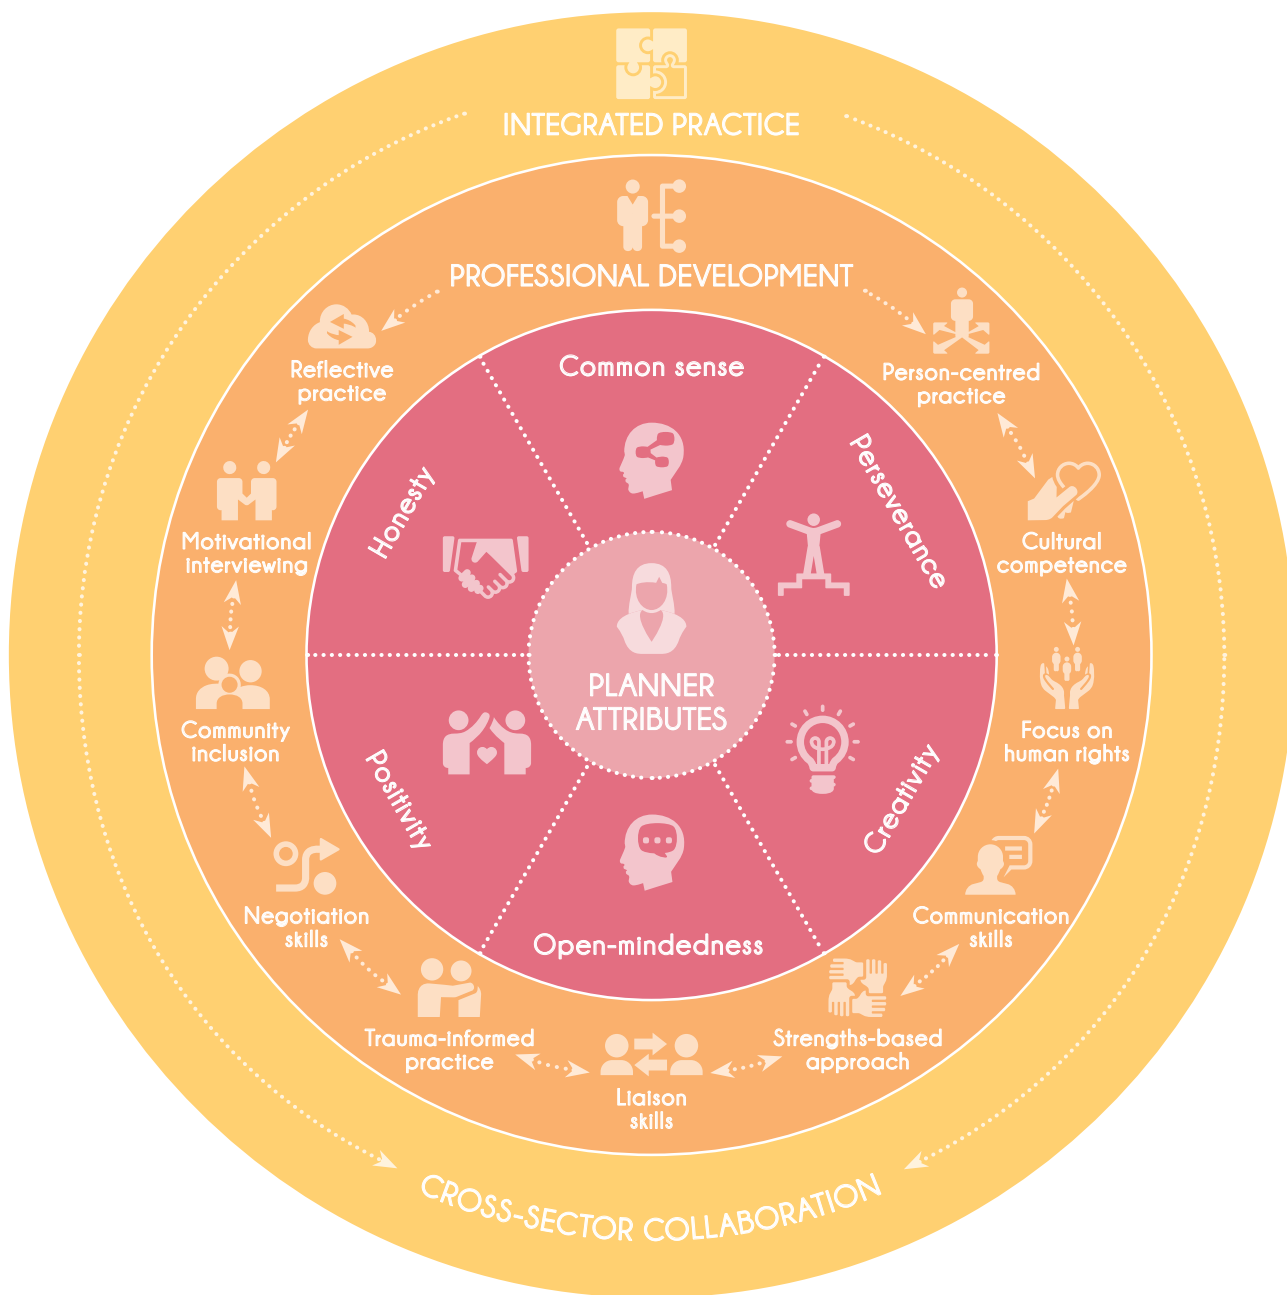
INTEGRATED PRACTICE

PROFESSIONAL DEVELOPMENT

Reflective practice

Person-centred practice

Common sense

Honesty

Perseverance

Motivational interviewing

Cultural competence

PLANNER ATTRIBUTES

Community inclusion

Focus on human rights

Positivity

Creativity

Open-mindedness

Negotiation skills

Communication skills

Trauma-informed practice

Strengths-based approach

Liaison skills

CROSS-SECTOR COLLABORATION